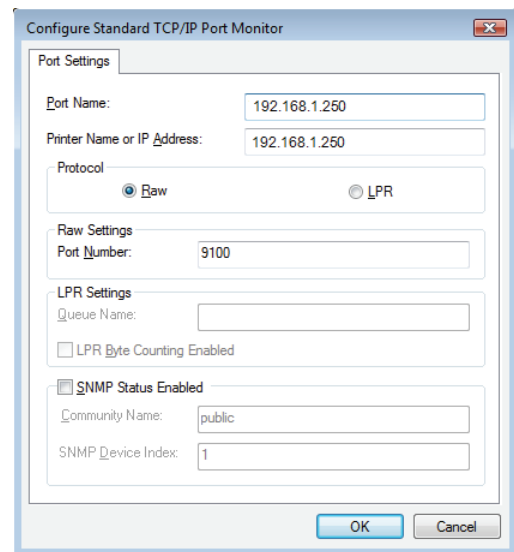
Configure Standard TCP/IP Port Monitor

Port Settings

Port Name: 192.168.1.250

Printer Name or IP Address: 192.168.1.250

Protocol

Raw

LPR

Raw Settings

Port Number: 9100

LPR Settings

Queue Name:

LPR Byte Counting Enabled

SNMP Status Enabled

Community Name: public

SNMP Device Index: 1

OK

Cancel